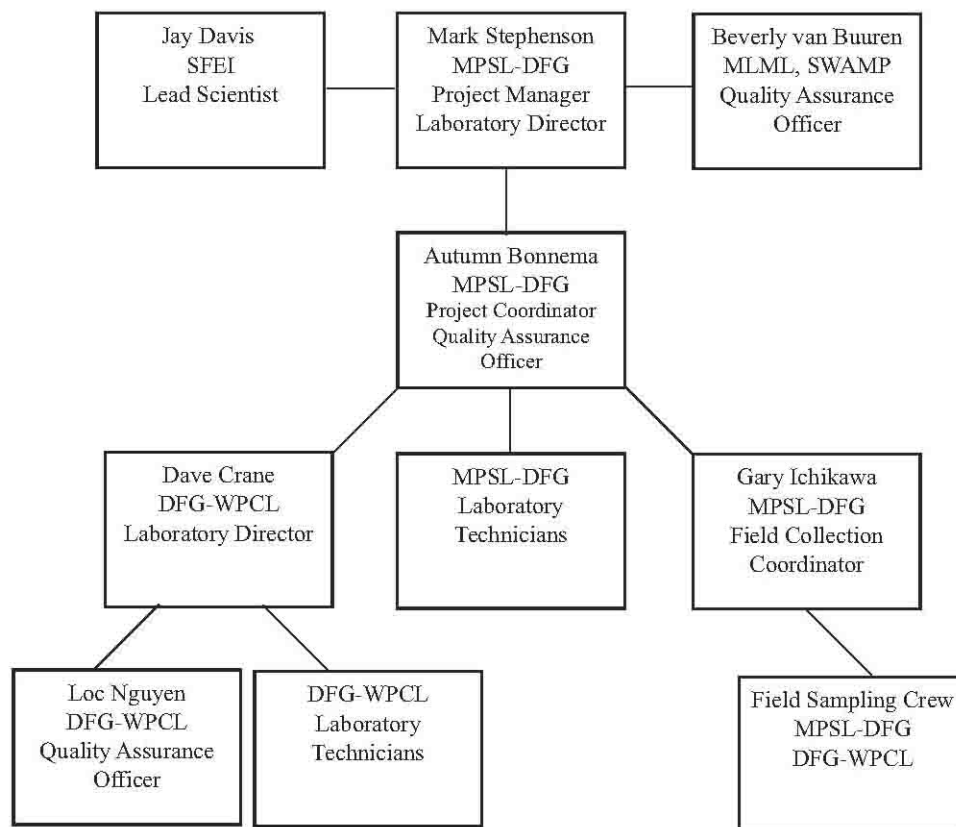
Jay Davis
SFEI
Lead Scientist

Mark Stephenson
MPSL-DFG
Project Manager
Laboratory Director

Beverly van Buuren
MLML, SWAMP
Quality Assurance
Officer

Autumn Bonnema
MPSL-DFG
Project Coordinator
Quality Assurance
Officer

Dave Crane
DFG-WPCL
Laboratory Director

MPSL-DFG
Laboratory
Technicians

Gary Ichikawa
MPSL-DFG
Field Collection
Coordinator

Loc Nguyen
DFG-WPCL
Quality Assurance
Officer

DFG-WPCL
Laboratory
Technicians

Field Sampling Crew
MPSL-DFG
DFG-WPCL